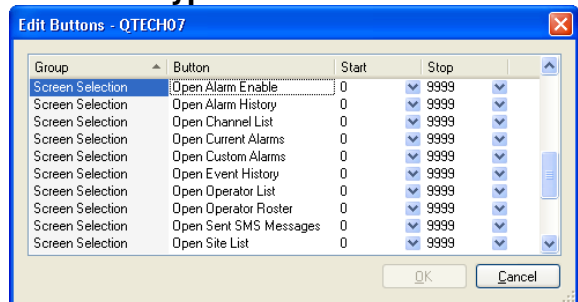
Edit Buttons - QTECH07

| Group | Button | Start | Stop |
|---|---|---|---|
| Screen Selection | Open Alarm Enable | 0 | 9999 |
| Screen Selection | Open Alarm History | 0 | 9999 |
| Screen Selection | Open Channel List | 0 | 9999 |
| Screen Selection | Open Current Alarms | 0 | 9999 |
| Screen Selection | Open Custom Alarms | 0 | 9999 |
| Screen Selection | Open Event History | 0 | 9999 |
| Screen Selection | Open Operator List | 0 | 9999 |
| Screen Selection | Open Operator Roster | 0 | 9999 |
| Screen Selection | Open Sent SMS Messages | 0 | 9999 |
| Screen Selection | Open Site List | 0 | 9999 |

OK
Cancel